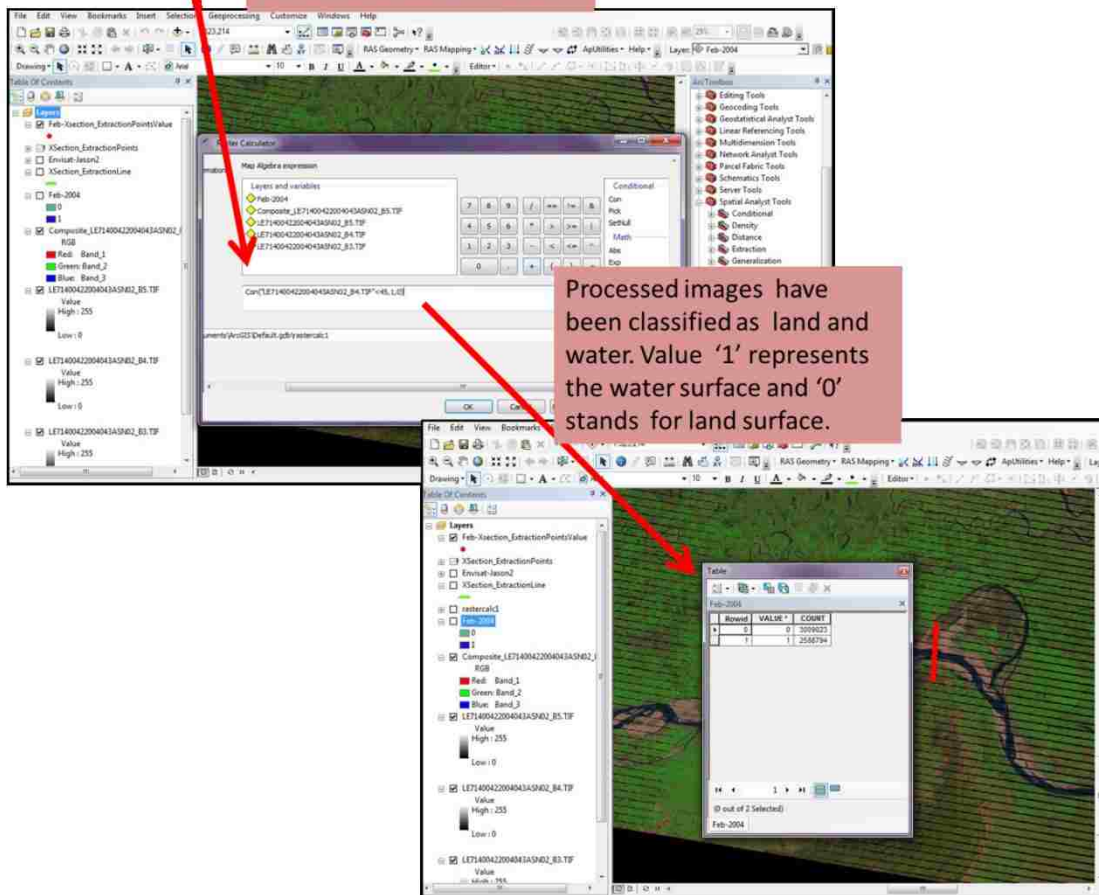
File Edit View Bookmarks Insert Selection Geoprocessing Customize Windows Help

RAS Geometry • RAS Mapping • ApUtilities • Help • Layer: Feb-2004

Drawing • Arial • 10 • B I U Editor •

Table Of Contents

Layers

Feb-Xsection_ExtractionPointsValue

XSection_ExtractionPoints

Envisat-Jason2

XSection_ExtractionLine

Feb-2004

0

1

Composite_LE71400422004043ASN02_B5.TIF

RGB

Red: Band_1

Green: Band_2

Blue: Band_3

LE71400422004043ASN02_B5.TIF

Value

High : 255

Low : 0

LE71400422004043ASN02_B4.TIF

Value

High : 255

Low : 0

LE71400422004043ASN02_B3.TIF

Value

High : 255

Raster Calculator

Map Algebra expression

Layers and variables

Feb-2004

Composite_LE71400422004043ASN02_B5.TIF

LE71400422004043ASN02_B5.TIF

LE71400422004043ASN02_B4.TIF

LE71400422004043ASN02_B3.TIF

| 7 | 8 | 9 | / | == | != | & |
|---|---|---|---|---|---|---|
| 4 | 5 | 6 | * | > | >= | \| |
| 1 | 2 | 3 | - | < | <= | ^ |
| 0 | . | + | ( | ) | ~ | |

Conditional

Con

Pick

SetNull

Math

Abs

Exp

Con("LE71400422004043ASN02_B4.TIF"<45, 1, 0)

uments\ArcGIS\Default.gdb\rastercalc1

OK Cancel

ArcToolbox

Editing Tools

Geocoding Tools

Geostatistical Analyst Tools

Linear Referencing Tools

Multidimension Tools

Network Analyst Tools

Parcel Fabric Tools

Schematics Tools

Server Tools

Spatial Analyst Tools

Conditional

Density

Distance

Extraction

Generalization

Processed images have been classified as land and water. Value '1' represents the water surface and '0' stands for land surface.

File Edit View Bookmarks

RAS Geometry • RAS Mapping • ApUtilities • Help •

Drawing • 10 • B I U Editor •

Table Of Contents

Layers

Feb-Xsection_ExtractionPointsValue

XSection_ExtractionPoints

Envisat-Jason2

XSection_ExtractionLine

rastercalc1

Feb-2004

0

1

Composite_LE71400422004043ASN02_I

RGB

Red: Band_1

Green: Band_2

Blue: Band_3

LE71400422004043ASN02_B5.TIF

Value

High : 255

Low : 0

LE71400422004043ASN02_B4.TIF

Value

High : 255

Low : 0

LE71400422004043ASN02_B3.TIF

Value

High : 255

Table

Feb-2004

| Rowid | VALUE * | COUNT |
|---|---|---|
| 0 | 0 | 3059023 |
| 1 | 1 | 2558794 |

1

(0 out of 2 Selected)

Feb-2004